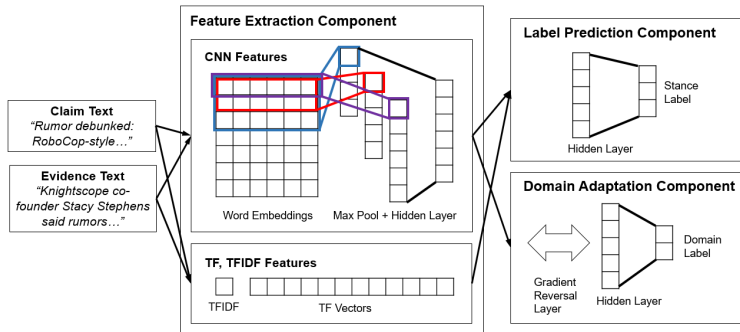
Feature Extraction Component

CNN Features

Word Embeddings

Max Pool + Hidden Layer

Claim Text
"Rumor debunked: RoboCop-style…"

Evidence Text
"Knightscope co-founder Stacy Stephens said rumors…"

TF, TFIDF Features

TFIDF

TF Vectors

Label Prediction Component

Stance Label

Hidden Layer

Domain Adaptation Component

Gradient Reversal Layer

Hidden Layer

Domain Label